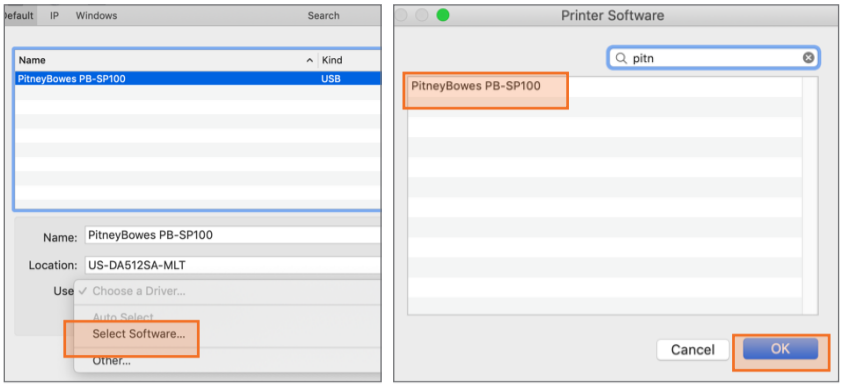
Default IP Windows Search

| Name | Kind |
|---|---|
| PitneyBowes PB-SP100 | USB |

Name: PitneyBowes PB-SP100

Location: US-DA512SA-MLT

Use ✓ Choose a Driver...

Auto Select

Select Software...

Other...

Printer Software

pitn

PitneyBowes PB-SP100

Cancel

OK